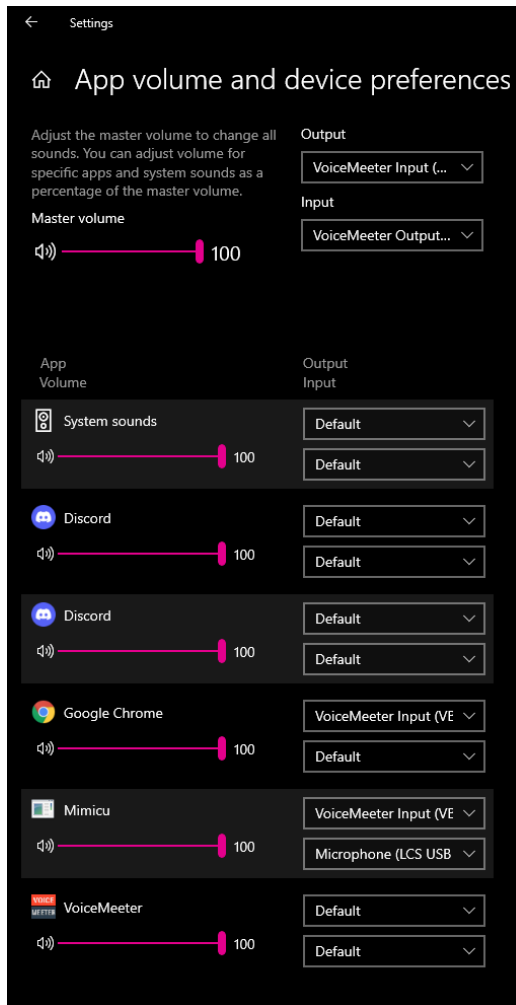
Settings

App volume and device preferences

Adjust the master volume to change all sounds. You can adjust volume for specific apps and system sounds as a percentage of the master volume.

Master volume

100

Output

VoiceMeeter Input (...

Input

VoiceMeeter Output...

App
Volume

Output
Input

System sounds

100

Default

Default

Discord

100

Default

Default

Discord

100

Default

Default

Google Chrome

100

VoiceMeeter Input (VE

Default

Mimicu

100

VoiceMeeter Input (VE

Microphone (LCS USB

VOICE MEETER

VoiceMeeter

100

Default

Default